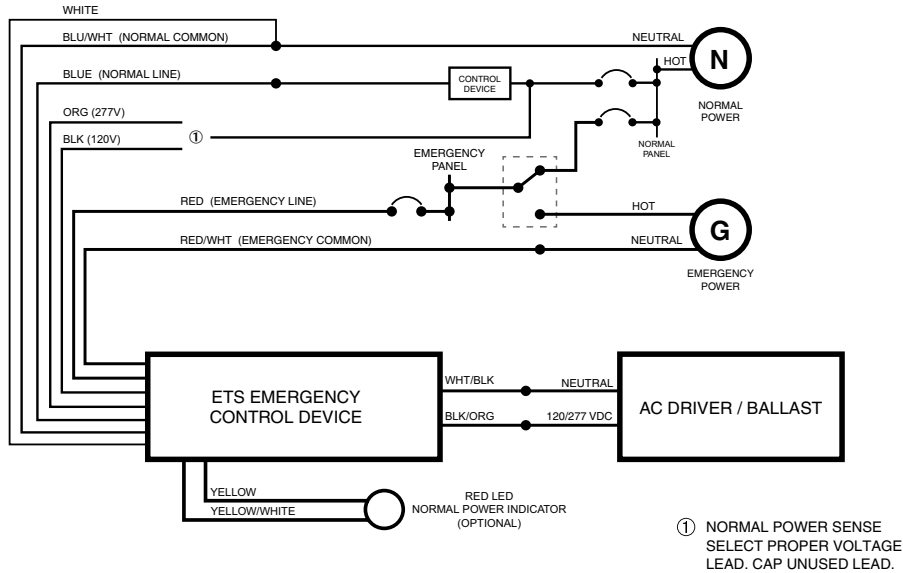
WHITE

BLU/WHT (NORMAL COMMON)

NEUTRAL

N

HOT

BLUE (NORMAL LINE)

CONTROL DEVICE

NORMAL POWER

ORG (277V)

BLK (120V)

①

NORMAL PANEL

EMERGENCY PANEL

RED (EMERGENCY LINE)

HOT

G

RED/WHT (EMERGENCY COMMON)

NEUTRAL

EMERGENCY POWER

ETS EMERGENCY CONTROL DEVICE

WHT/BLK

NEUTRAL

BLK/ORG

120/277 VDC

AC DRIVER / BALLAST

YELLOW

YELLOW/WHITE

RED LED NORMAL POWER INDICATOR (OPTIONAL)

① NORMAL POWER SENSE SELECT PROPER VOLTAGE LEAD. CAP UNUSED LEAD.